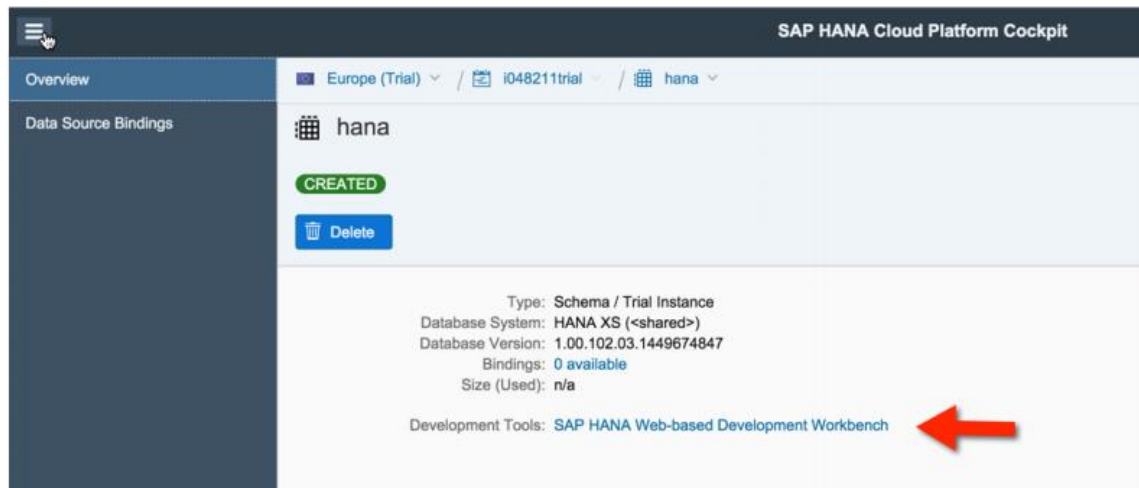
SAP HANA Cloud Platform Cockpit

Overview

Data Source Bindings

Europe (Trial) / i048211trial / hana

hana

CREATED

Delete

Type: Schema / Trial Instance
Database System: HANA XS (<shared>)
Database Version: 1.00.102.03.1449674847
Bindings: 0 available
Size (Used): n/a

Development Tools: SAP HANA Web-based Development Workbench